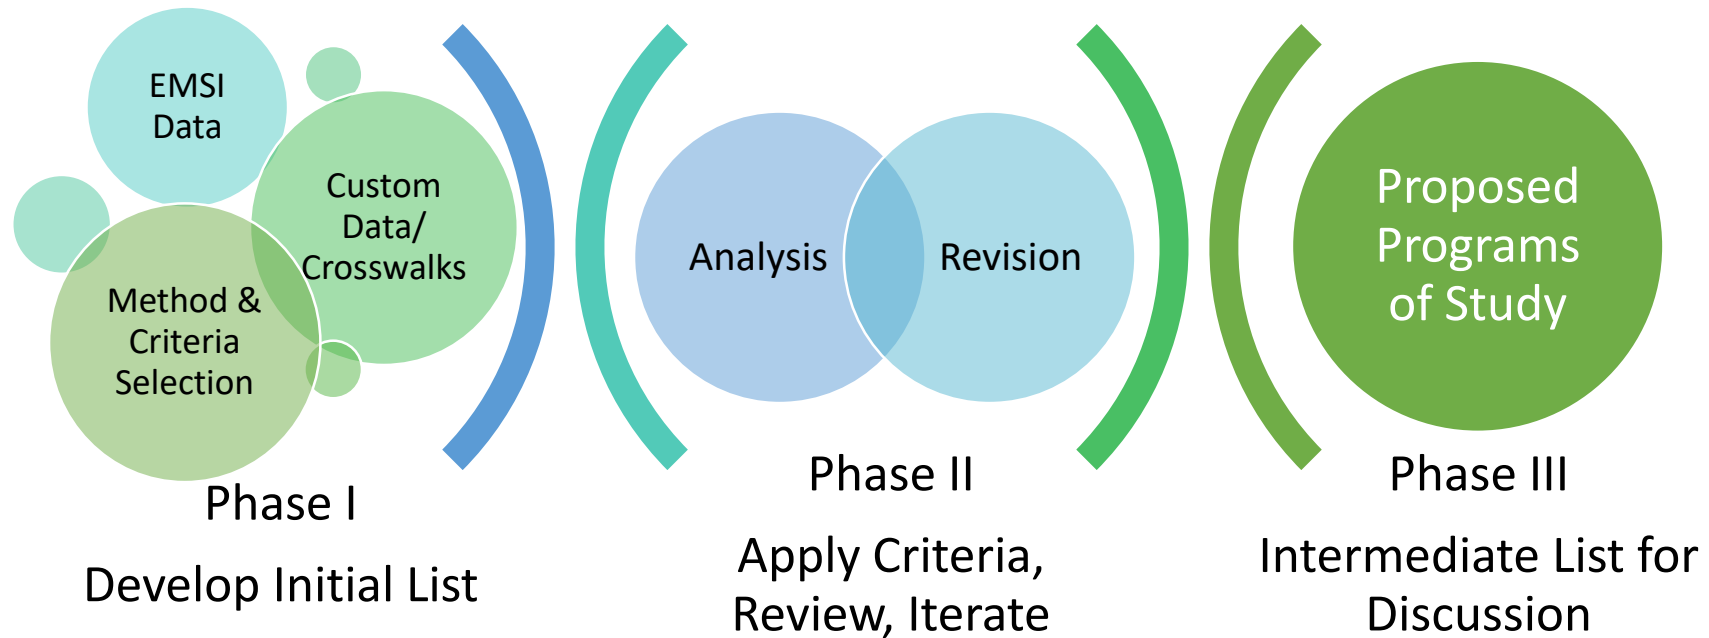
EMSI Data

Custom Data/ Crosswalks

Method & Criteria Selection

Phase I

Develop Initial List

Analysis

Revision

Phase II

Apply Criteria, Review, Iterate

Proposed Programs of Study

Phase III

Intermediate List for Discussion